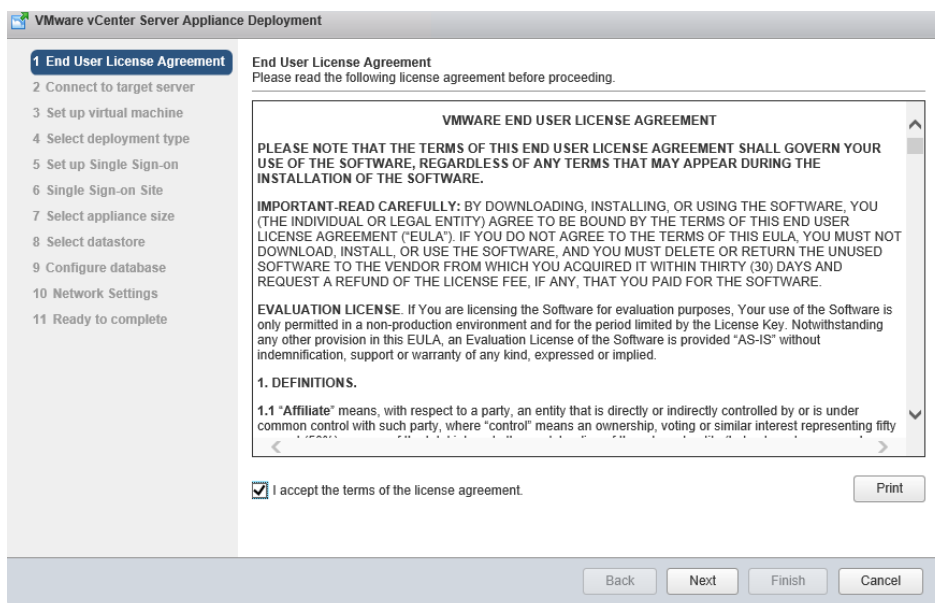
VMware vCenter Server Appliance Deployment

1 End User License Agreement
2 Connect to target server
3 Set up virtual machine
4 Select deployment type
5 Set up Single Sign-on
6 Single Sign-on Site
7 Select appliance size
8 Select datastore
9 Configure database
10 Network Settings
11 Ready to complete

End User License Agreement
Please read the following license agreement before proceeding.

VMWARE END USER LICENSE AGREEMENT

PLEASE NOTE THAT THE TERMS OF THIS END USER LICENSE AGREEMENT SHALL GOVERN YOUR USE OF THE SOFTWARE, REGARDLESS OF ANY TERMS THAT MAY APPEAR DURING THE INSTALLATION OF THE SOFTWARE.

IMPORTANT-READ CAREFULLY: BY DOWNLOADING, INSTALLING, OR USING THE SOFTWARE, YOU (THE INDIVIDUAL OR LEGAL ENTITY) AGREE TO BE BOUND BY THE TERMS OF THIS END USER LICENSE AGREEMENT ("EULA"). IF YOU DO NOT AGREE TO THE TERMS OF THIS EULA, YOU MUST NOT DOWNLOAD, INSTALL, OR USE THE SOFTWARE, AND YOU MUST DELETE OR RETURN THE UNUSED SOFTWARE TO THE VENDOR FROM WHICH YOU ACQUIRED IT WITHIN THIRTY (30) DAYS AND REQUEST A REFUND OF THE LICENSE FEE, IF ANY, THAT YOU PAID FOR THE SOFTWARE.

EVALUATION LICENSE. If You are licensing the Software for evaluation purposes, Your use of the Software is only permitted in a non-production environment and for the period limited by the License Key. Notwithstanding any other provision in this EULA, an Evaluation License of the Software is provided "AS-IS" without indemnification, support or warranty of any kind, expressed or implied.

1. DEFINITIONS.

1.1 "Affiliate" means, with respect to a party, an entity that is directly or indirectly controlled by or is under common control with such party, where "control" means an ownership, voting or similar interest representing fifty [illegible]

I accept the terms of the license agreement.

Print

Back Next Finish Cancel